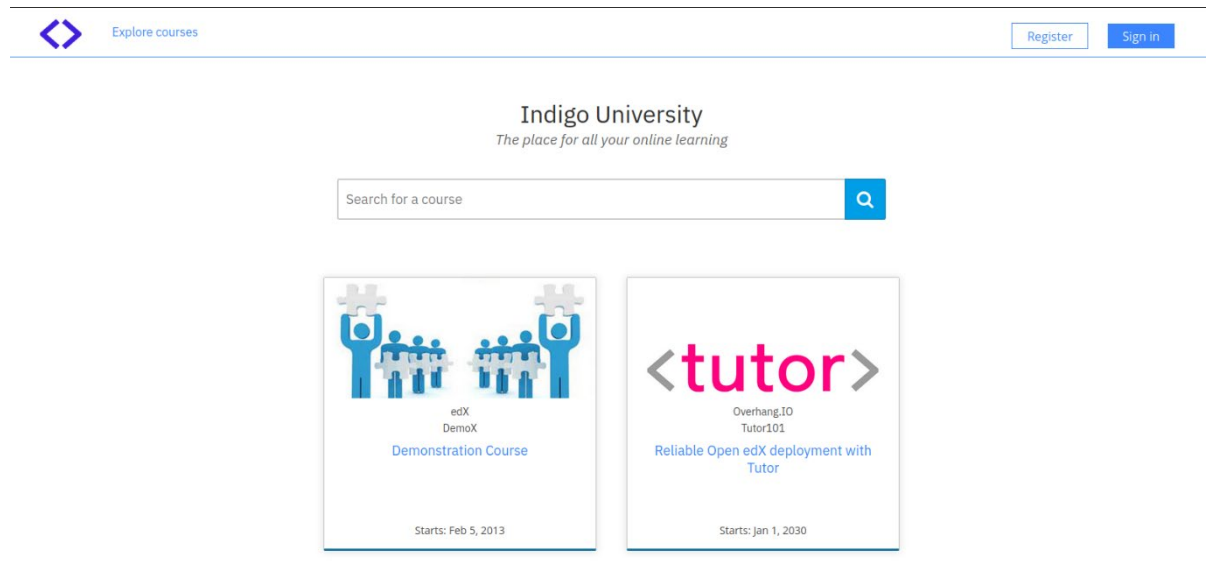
Explore courses

Register

Sign in

Indigo University

The place for all your online learning

Search for a course

edX
DemoX
Demonstration Course

Starts: Feb 5, 2013

<tutor>

Overhang.IO
Tutor101
Reliable Open edX deployment with Tutor

Starts: Jan 1, 2030